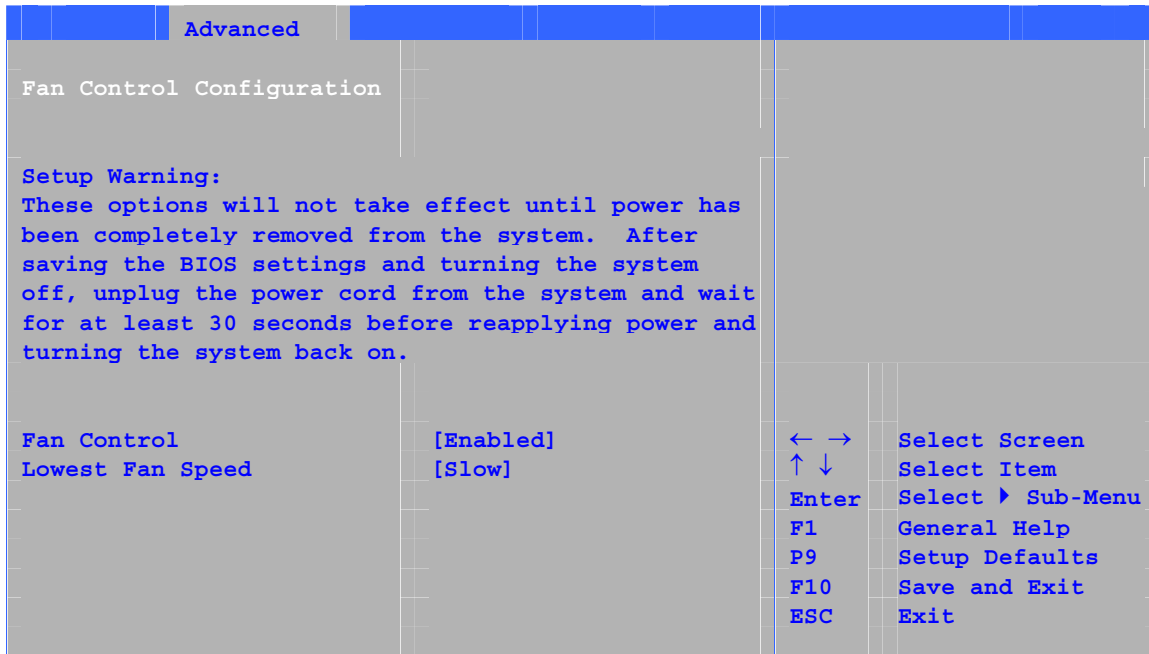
Advanced

Fan Control Configuration

Setup Warning:
These options will not take effect until power has been completely removed from the system. After saving the BIOS settings and turning the system off, unplug the power cord from the system and wait for at least 30 seconds before reapplying power and turning the system back on.

Fan Control [Enabled]
Lowest Fan Speed [Slow]

← → Select Screen
↑ ↓ Select Item
Enter Select ▶ Sub-Menu
F1 General Help
P9 Setup Defaults
F10 Save and Exit
ESC Exit